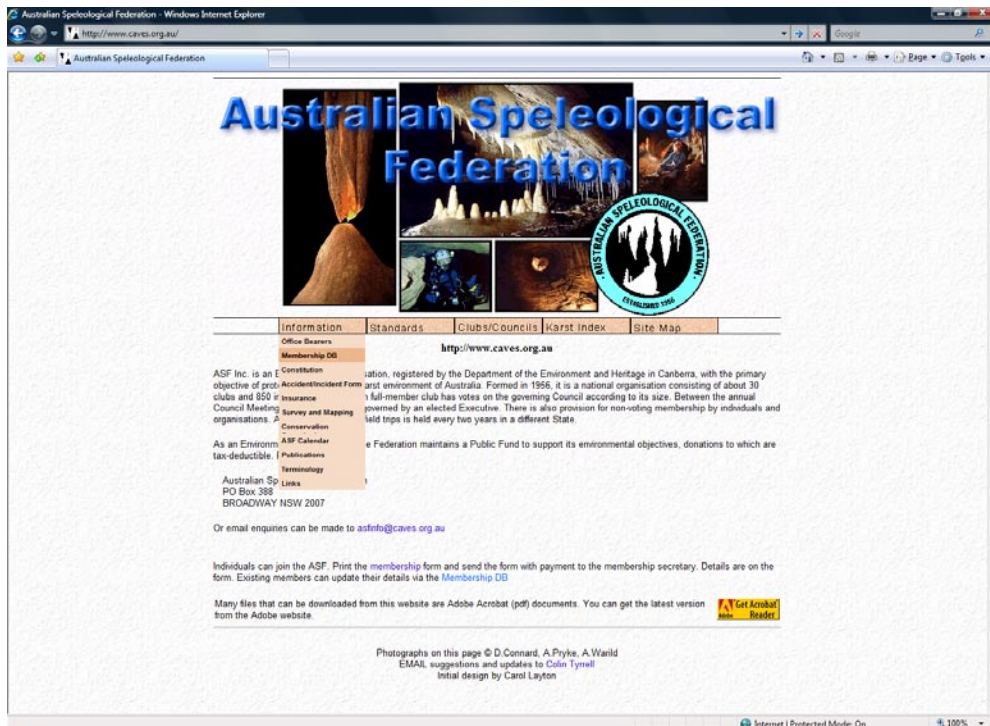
Australian Speleological Federation - Windows Internet Explorer

http://www.caves.org.au/

Google

Australian Speleological Federation

Page ▾ Tools ▾

Australian Speleological Federation

AUSTRALIAN SPELEOLOGICAL FEDERATION

ESTABLISHED 1956

Information | Standards | Clubs/Councils | Karst Index | Site Map

Office Bearers
Membership DB
Constitution
Accident/Incident Form
Insurance
Survey and Mapping
Conservation
ASF Calendar
Publications
Terminology
Links

http://www.caves.org.au

ASF Inc. is an E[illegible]sation, registered by the Department of the Environment and Heritage in Canberra, with the primary objective of prot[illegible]arst environment of Australia. Formed in 1956, it is a national organisation consisting of about 30 clubs and 850 i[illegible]n full-member club has votes on the governing Council according to its size. Between the annual Council Meeting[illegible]governed by an elected Executive. There is also provision for non-voting membership by individuals and organisations. A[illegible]ield trips is held every two years in a different State.

As an Environm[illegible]e Federation maintains a Public Fund to support its environmental objectives, donations to which are tax-deductible. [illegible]

Australian Sp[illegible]
PO Box 388
BROADWAY NSW 2007

Or email enquiries can be made to asfinfo@caves.org.au

Individuals can join the ASF. Print the membership form and send the form with payment to the membership secretary. Details are on the form. Existing members can update their details via the Membership DB

Many files that can be downloaded from this website are Adobe Acrobat (pdf) documents. You can get the latest version from the Adobe website.

Get Acrobat Reader

Photographs on this page © D.Connard, A.Pryke, A.Warild
EMAIL suggestions and updates to Colin Tyrrell
Initial design by Carol Layton

Internet | Protected Mode: On

100%